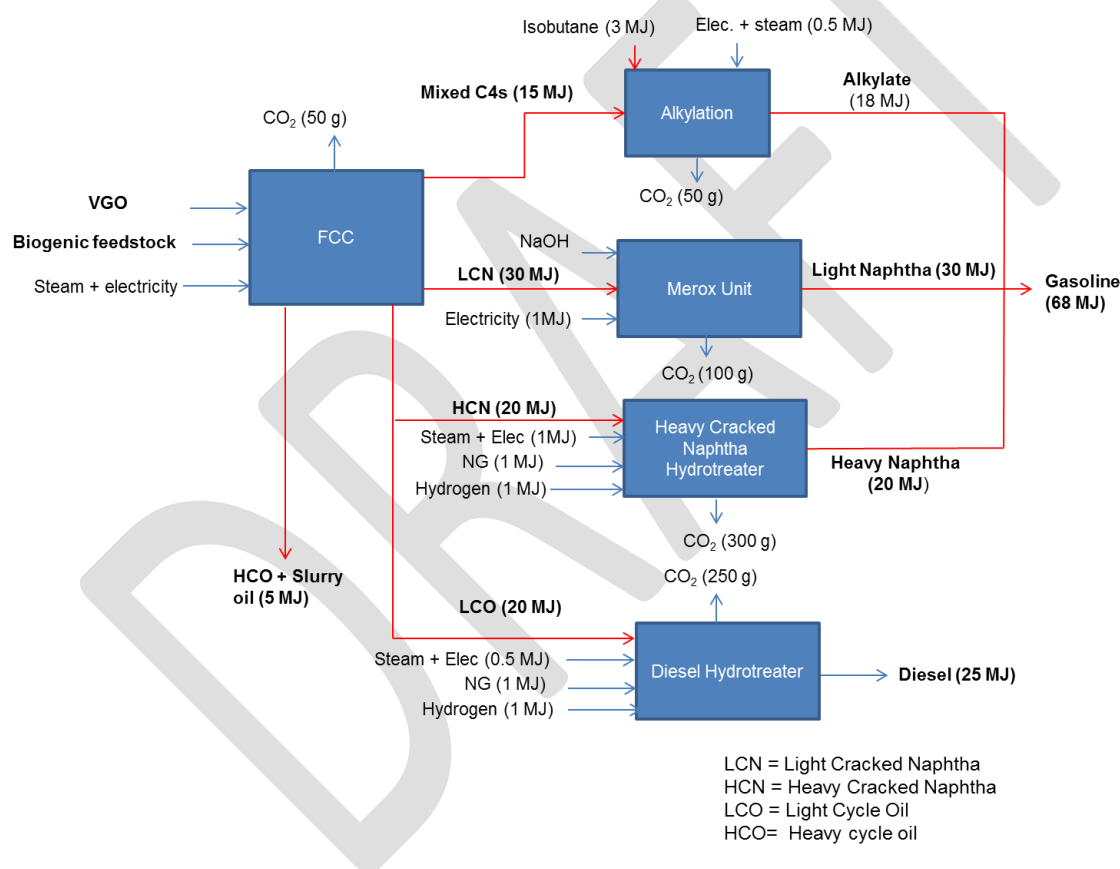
Isobutane (3 MJ)

Elec. + steam (0.5 MJ)

Mixed C4s (15 MJ)

Alkylation

Alkylate (18 MJ)

$CO_2$ (50 g)

$CO_2$ (50 g)

VGO

Biogenic feedstock

Steam + electricity

FCC

NaOH

LCN (30 MJ)

Merox Unit

Light Naphtha (30 MJ)

Gasoline (68 MJ)

Electricity (1MJ)

$CO_2$ (100 g)

HCN (20 MJ)

Steam + Elec (1MJ)

NG (1 MJ)

Hydrogen (1 MJ)

Heavy Cracked Naphtha Hydrotreater

Heavy Naphtha (20 MJ)

$CO_2$ (300 g)

HCO + Slurry oil (5 MJ)

$CO_2$ (250 g)

LCO (20 MJ)

Steam + Elec (0.5 MJ)

NG (1 MJ)

Hydrogen (1 MJ)

Diesel Hydrotreater

Diesel (25 MJ)

LCN = Light Cracked Naphtha
HCN = Heavy Cracked Naphtha
LCO = Light Cycle Oil
HCO= Heavy cycle oil

DRAFT